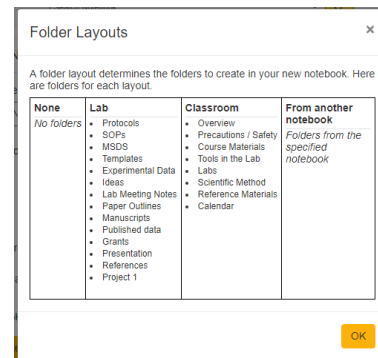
Folder Layouts

×

A folder layout determines the folders to create in your new notebook. Here are folders for each layout.

| None | Lab | Classroom | From another notebook |
|---|---|---|---|
| *No folders* | • Protocols<br>• SOPs<br>• MSDS<br>• Templates<br>• Experimental Data<br>• Ideas<br>• Lab Meeting Notes<br>• Paper Outlines<br>• Manuscripts<br>• Published data<br>• Grants<br>• Presentation<br>• References<br>• Project 1 | • Overview<br>• Precautions / Safety<br>• Course Materials<br>• Tools in the Lab<br>• Labs<br>• Scientific Method<br>• Reference Materials<br>• Calendar | *Folders from the specified notebook* |

OK